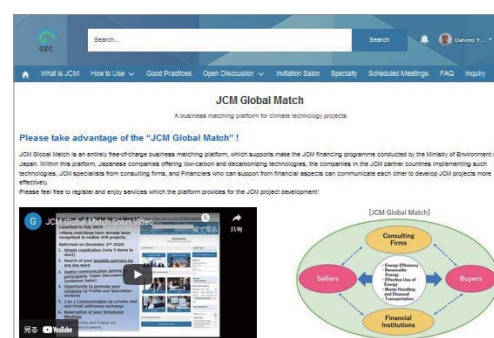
GEC

Search...

Search

Oshima Y...

What is JCM

How to Use

Good Practices

Open Discussion

Invitation Salon

Specialty

Scheduled Meetings

FAQ

Inquiry

JCM Global Match

A business matching platform for climate technology projects

Please take advantage of the "JCM Global Match" !

JCM Global Match is an entirely free-of-charge business matching platform, which supports make the JCM financing programme conducted by the Ministry of Environment of Japan. Within this platform, Japanese companies offering low-carbon and decarbonizing technologies, the companies in the JCM partner countries implementing such technologies, JCM specialists from consulting firms, and Financiers who can support from financial aspects can communicate each other to develop JCM projects more effectively.

Please feel free to register and enjoy services which the platform provides for the JCM project development!

G

JCM Global Match Video

共有

Launched in July 2019

Reformed on December 2nd 2020

1. Simple registration

2. Search of your possible partners

3. Useful communication

4. Opportunity to promote your company

5. 1 to 1 Communication

6. Reservation of your Scheduled Meetings

見る YouTube

[JCM Global Match]

Consulting Firms

Sellers

Buyers

Financial Institutions

• Energy Efficiency
• Renewable Energy
• Effective Use of Energy
• Waste Handling and Disposal
• Transportation